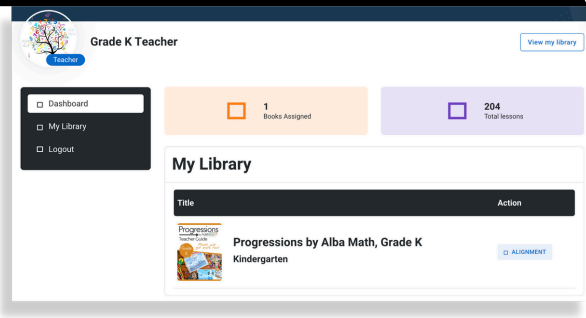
Teacher

Grade K Teacher

View my library

Dashboard

My Library

Logout

1
Books Assigned

204
Total lessons

My Library

| Title | Action |
|---|---|
| Progressions Teacher Guide **Progressions by Alba Math, Grade K** Kindergarten | ALIGNMENT |